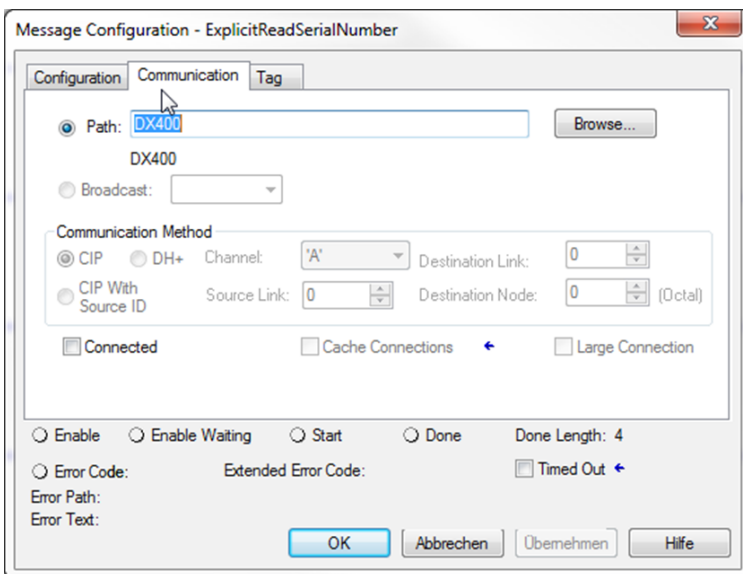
Message Configuration - ExplicitReadSerialNumber

Configuration | Communication | Tag

Path: DX400 | Browse...

DX400

Broadcast:

Communication Method

CIP | DH+ | Channel: 'A' | Destination Link: 0

CIP With Source ID | Source Link: 0 | Destination Node: 0 (Octal)

Connected | Cache Connections | Large Connection

Enable | Enable Waiting | Start | Done | Done Length: 4

Error Code: | Extended Error Code: | Timed Out

Error Path:

Error Text:

OK | Abbrechen | Übernehmen | Hilfe